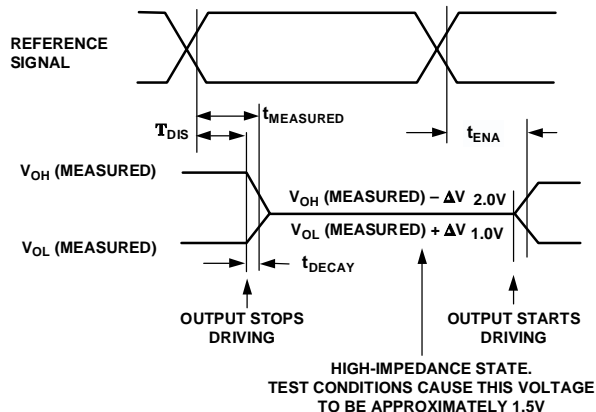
REFERENCE SIGNAL

$T_{DIS}$

$t_{MEASURED}$

$t_{ENA}$

$V_{OH}$ (MEASURED)

$V_{OH}$ (MEASURED) – $\Delta$V 2.0V

$V_{OL}$ (MEASURED) + $\Delta$V 1.0V

$V_{OL}$ (MEASURED)

$t_{DECAY}$

OUTPUT STOPS DRIVING

OUTPUT STARTS DRIVING

HIGH-IMPEDANCE STATE. TEST CONDITIONS CAUSE THIS VOLTAGE TO BE APPROXIMATELY 1.5V